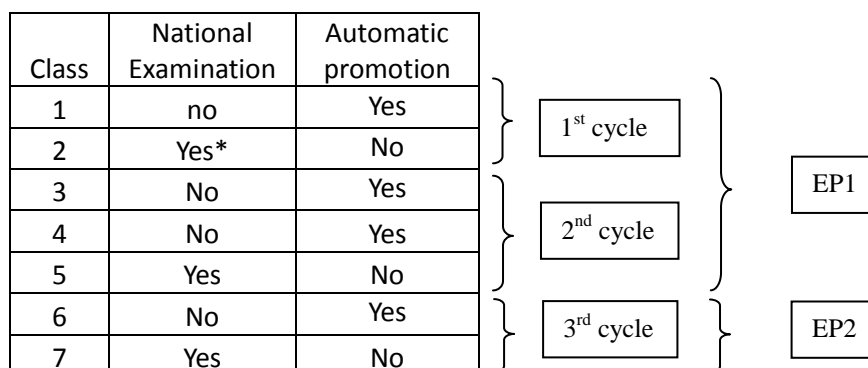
| Class | National Examination | Automatic promotion |
|---|---|---|
| 1 | no | Yes |
| 2 | Yes* | No |
| 3 | No | Yes |
| 4 | No | Yes |
| 5 | Yes | No |
| 6 | No | Yes |
| 7 | Yes | No |

1$^{st}$ cycle

2$^{nd}$ cycle

3$^{rd}$ cycle

EP1

EP2